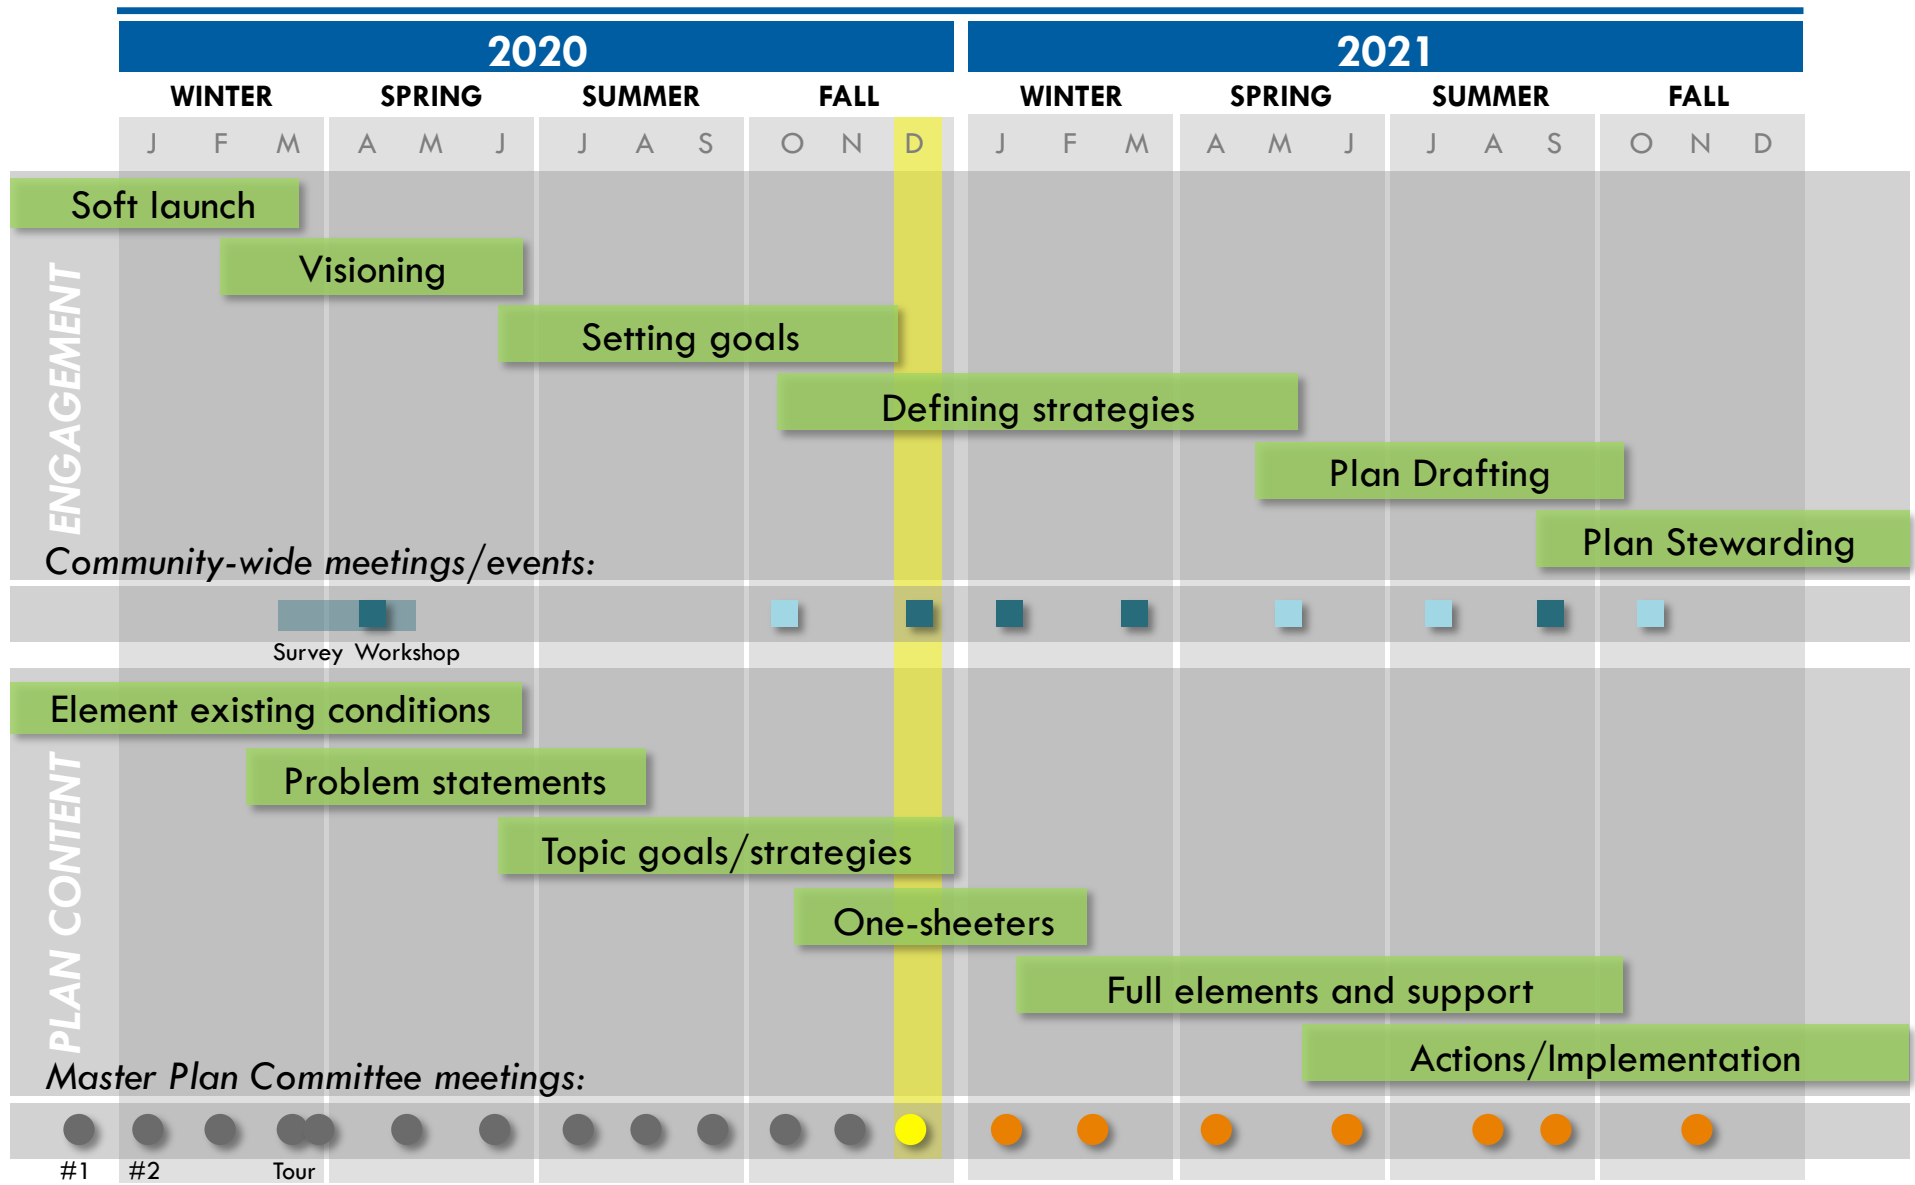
2020

2021

WINTER SPRING SUMMER FALL WINTER SPRING SUMMER FALL

J F M A M J J A S O N D J F M A M J J A S O N D

ENGAGEMENT

Soft launch

Visioning

Setting goals

Defining strategies

Plan Drafting

Plan Stewarding

Community-wide meetings/events:

Survey Workshop

PLAN CONTENT

Element existing conditions

Problem statements

Topic goals/strategies

One-sheeters

Full elements and support

Actions/Implementation

Master Plan Committee meetings:

#1 #2 Tour